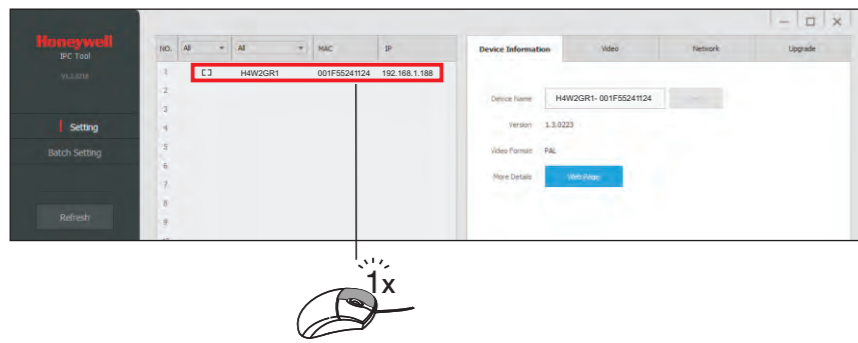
Honeywell
IPC Tool
V1.1.0218

Setting
Batch Setting

Refresh

| NO. | All | All | MAC | IP |
|---|---|---|---|---|
| 1 | [] | H4W2GR1 | 001F55241124 | 192.168.1.188 |
| 2 | | | | |
| 3 | | | | |
| 4 | | | | |
| 5 | | | | |
| 6 | | | | |
| 7 | | | | |
| 8 | | | | |
| 9 | | | | |

Device Information | Video | Network | Upgrade

Device Name H4W2GR1- 001F55241124 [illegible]
Version 1.3.0223
Video Format PAL
More Details Web Page

1x